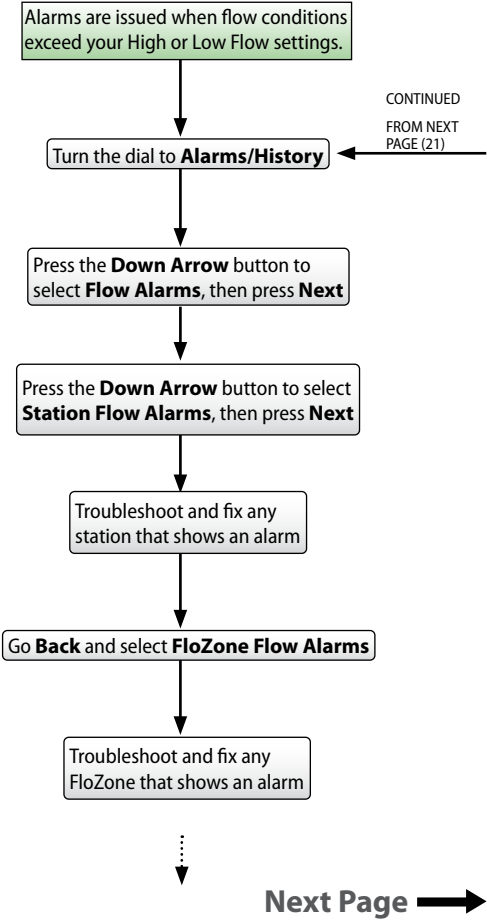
Alarms are issued when flow conditions exceed your High or Low Flow settings.

CONTINUED

FROM NEXT PAGE (21)

Turn the dial to **Alarms/History**

Press the **Down Arrow** button to select **Flow Alarms**, then press **Next**

Press the **Down Arrow** button to select **Station Flow Alarms**, then press **Next**

Troubleshoot and fix any station that shows an alarm

Go **Back** and select **FloZone Flow Alarms**

Troubleshoot and fix any FloZone that shows an alarm

Next Page